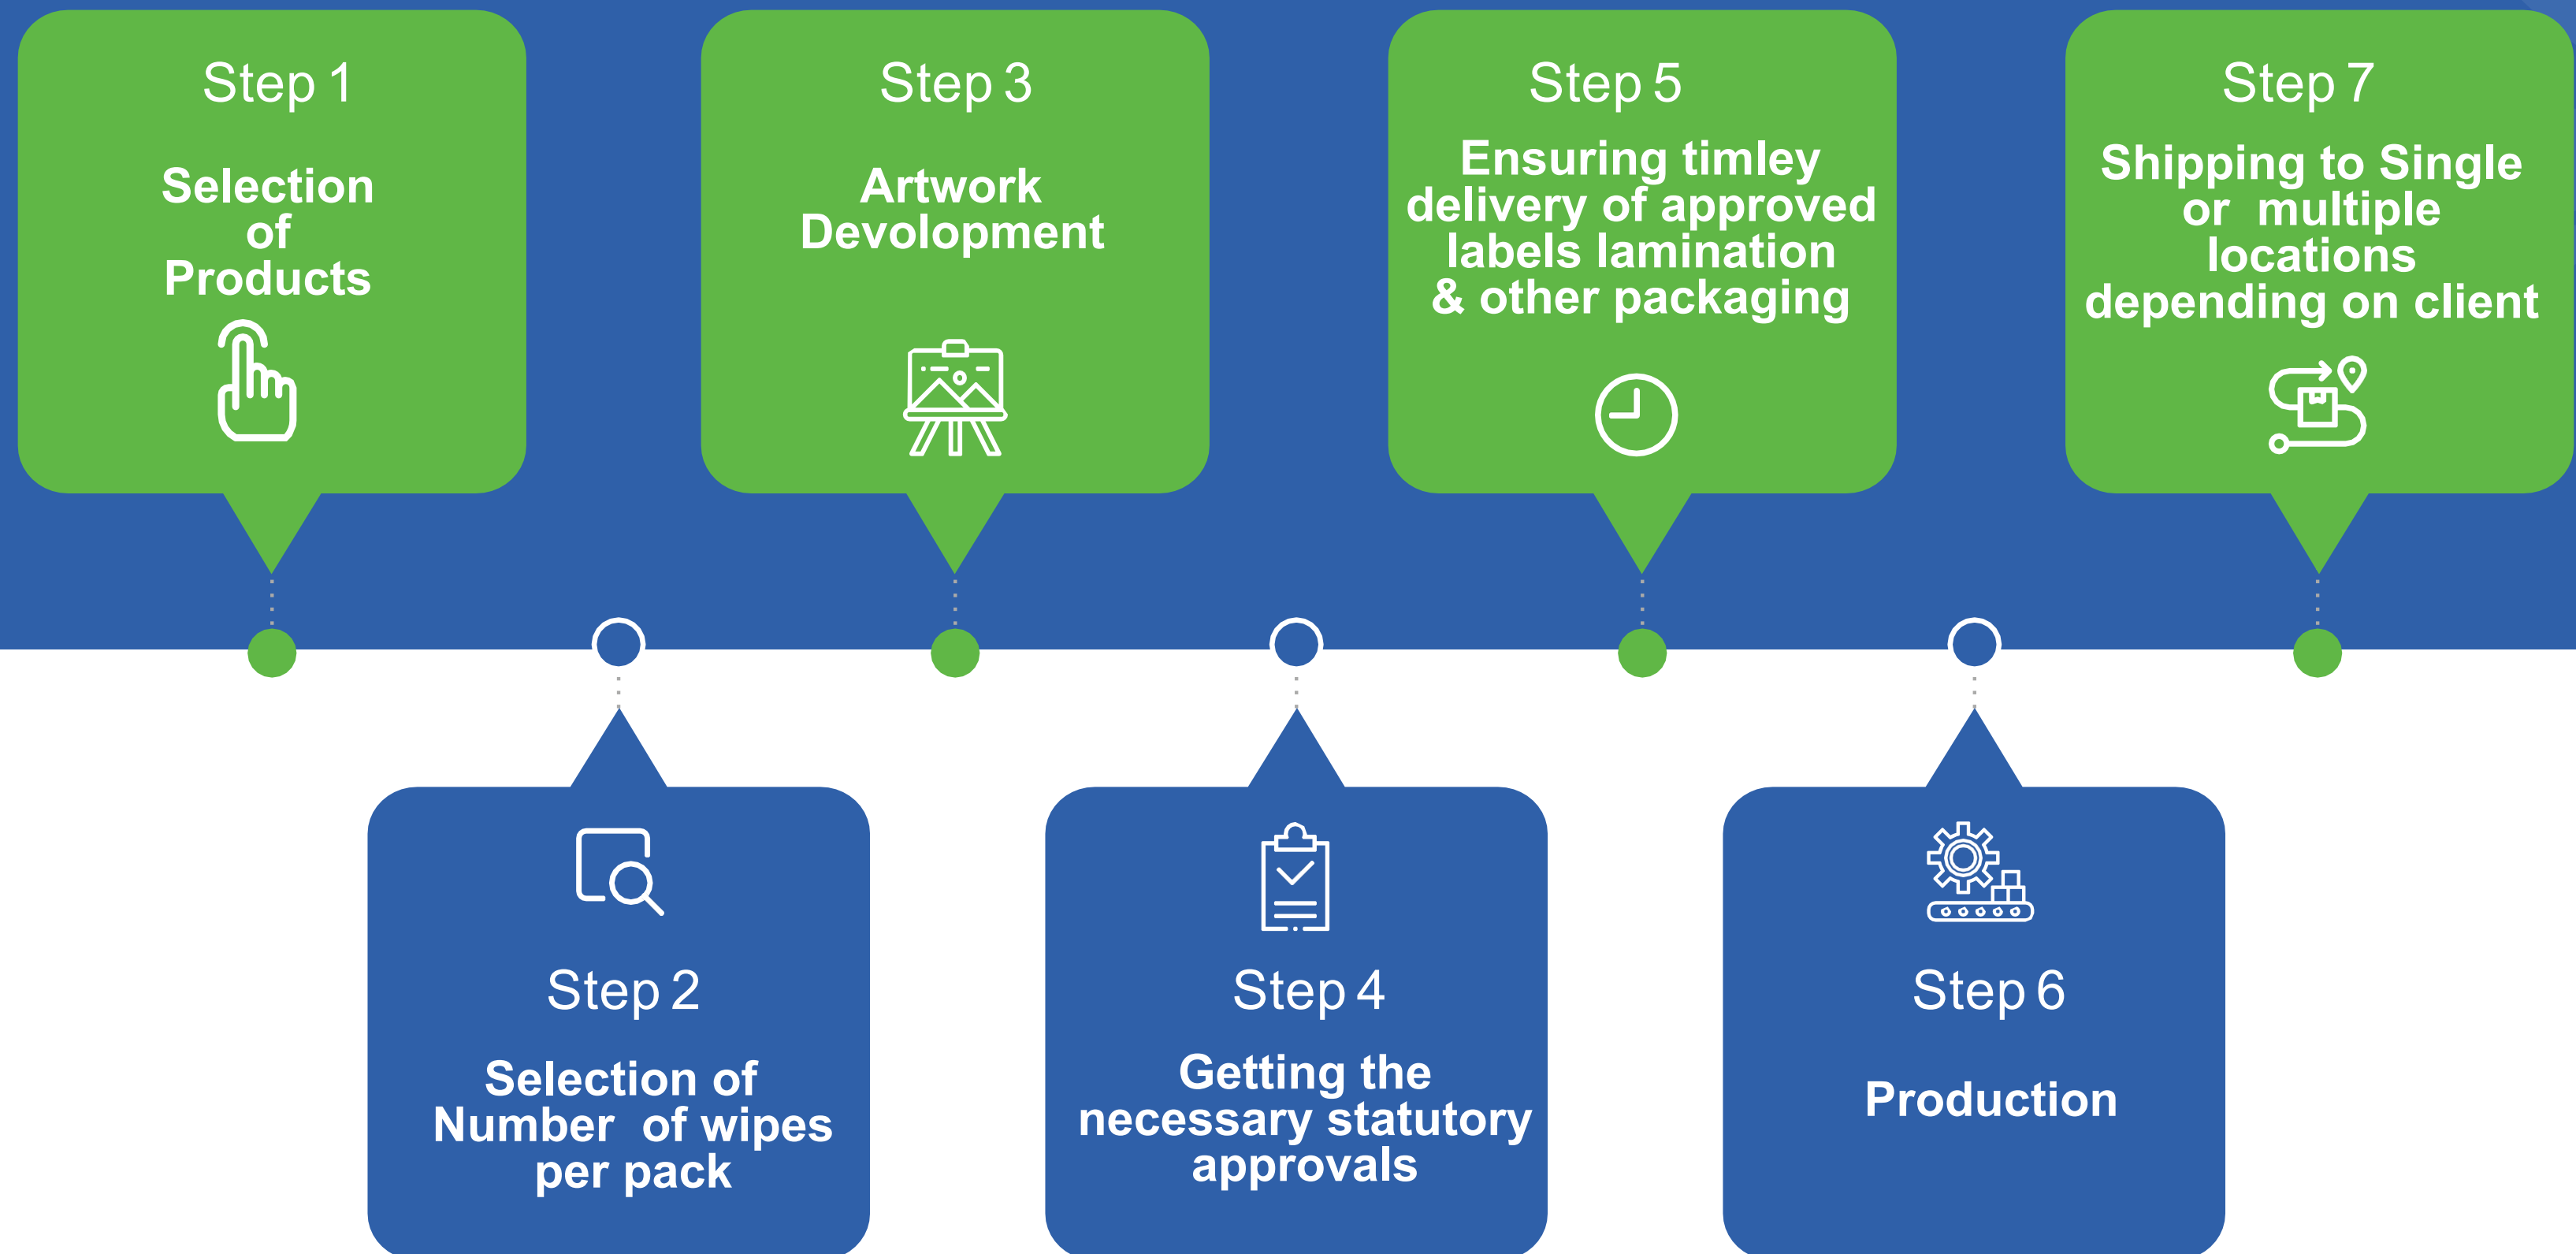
Step 1

Selection of Products

Step 2

Selection of Number of wipes per pack

Step 3

Artwork Devolopment

Step 4

Getting the necessary statutory approvals

Step 5

Ensuring timley delivery of approved labels lamination & other packaging

Step 6

Production

Step 7

Shipping to Single or multiple locations depending on client